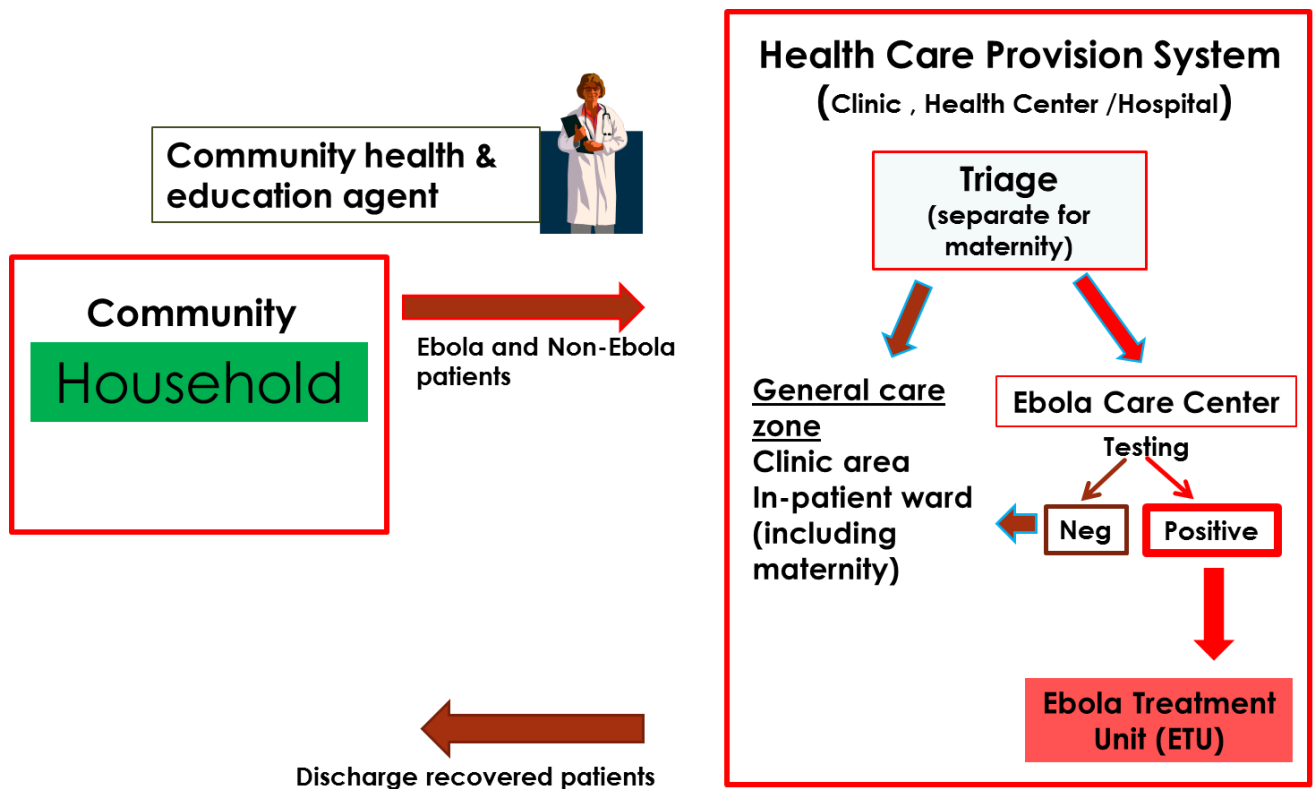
Health Care Provision System
(Clinic , Health Center /Hospital)

Community health & education agent

Triage
(separate for maternity)

Community
Household

Ebola and Non-Ebola patients

General care zone
Clinic area
In-patient ward (including maternity)

Ebola Care Center
Testing

Neg

Positive

Ebola Treatment Unit (ETU)

Discharge recovered patients